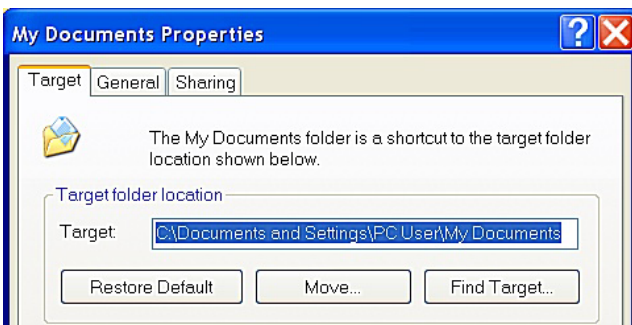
My Documents Properties

Target | General | Sharing

The My Documents folder is a shortcut to the target folder location shown below.

Target folder location

Target: C:\Documents and Settings\PC User\My Documents

Restore Default | Move... | Find Target...